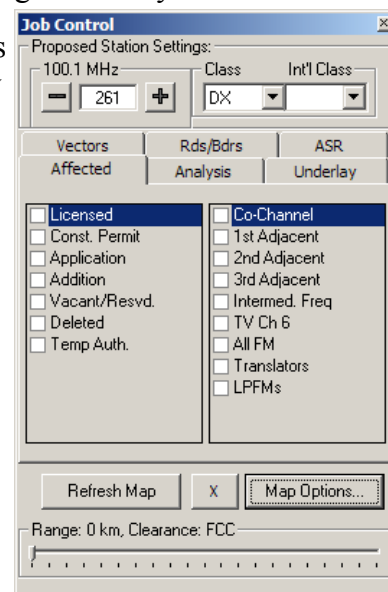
Job Control
×
Proposed Station Settings:
100.1 MHz
261
Class
DX
Int'l Class
Vectors
Rds/Bdrs
ASR
Affected
Analysis
Underlay
Licensed
Const. Permit
Application
Addition
Vacant/Resvd.
Deleted
Temp Auth.
Co-Channel
1st Adjacent
2nd Adjacent
3rd Adjacent
Intermed. Freq
TV Ch 6
All FM
Translators
LPFMs
Refresh Map
X
Map Options...
Range: 0 km, Clearance: FCC